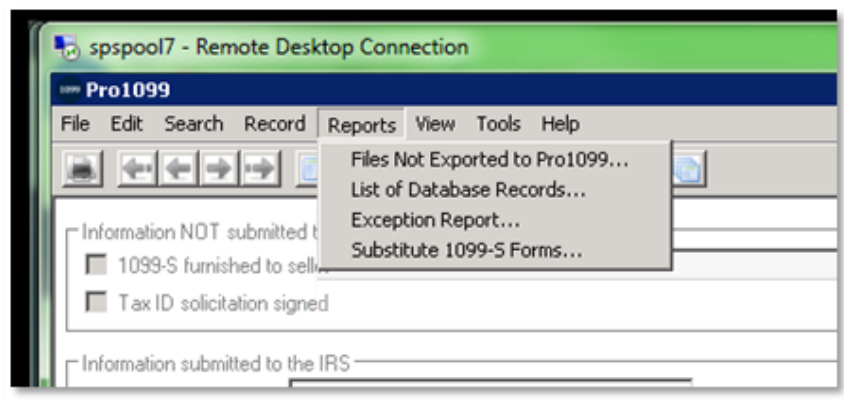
spspool7 - Remote Desktop Connection

Pro1099

File Edit Search Record Reports View Tools Help

Files Not Exported to Pro1099...
List of Database Records...
Exception Report...
Substitute 1099-S Forms...

Information NOT submitted t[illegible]

1099-S furnished to sell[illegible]

Tax ID solicitation signed

Information submitted to the IRS